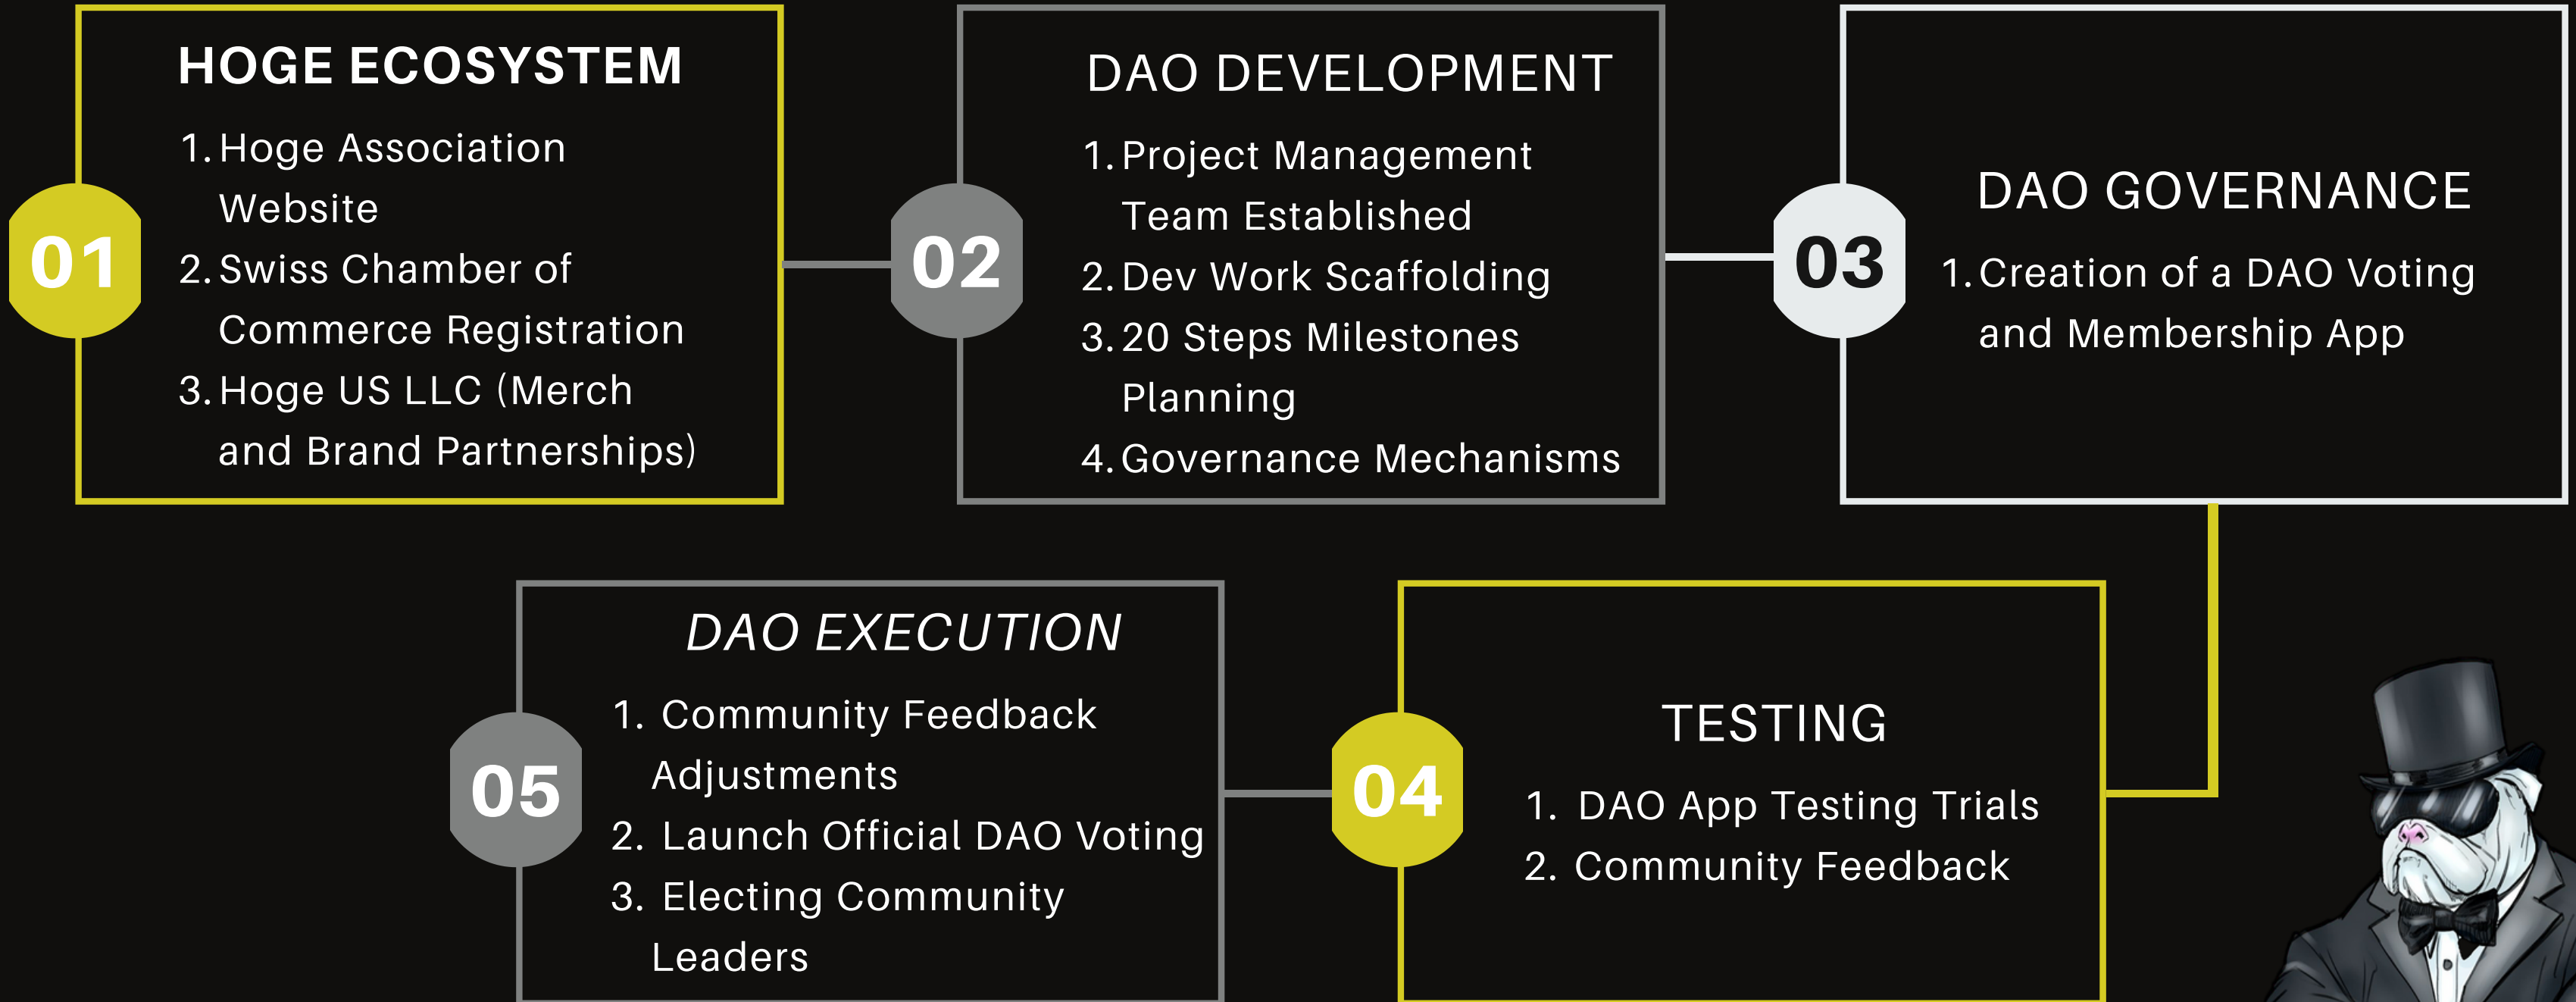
01

HOGE ECOSYSTEM

1. Hoge Association Website
2. Swiss Chamber of Commerce Registration
3. Hoge US LLC (Merch and Brand Partnerships)

02

DAO DEVELOPMENT

1. Project Management Team Established
2. Dev Work Scaffolding
3. 20 Steps Milestones Planning
4. Governance Mechanisms

03

DAO GOVERNANCE

1. Creation of a DAO Voting and Membership App

04

TESTING

1. DAO App Testing Trials
2. Community Feedback

05

DAO EXECUTION

1. Community Feedback Adjustments
2. Launch Official DAO Voting
3. Electing Community Leaders